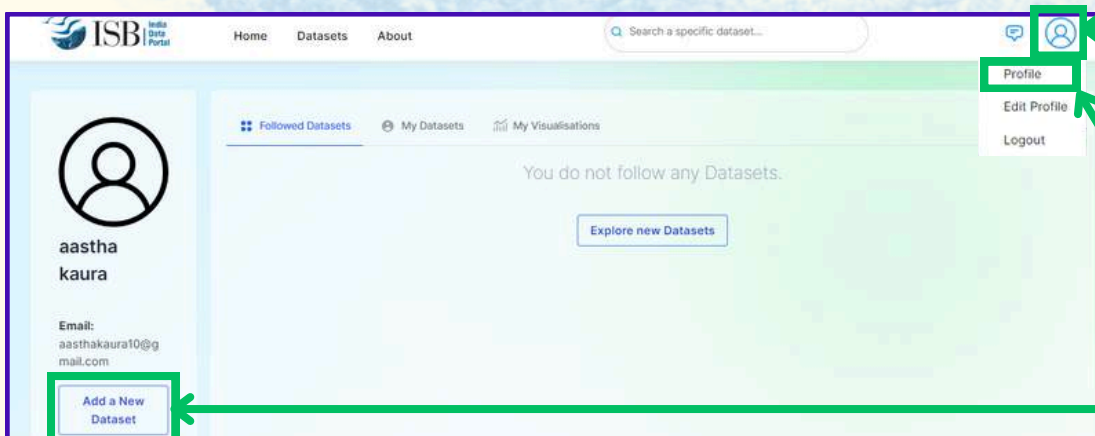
ISB India Data Portal

Home Datasets About

Search a specific dataset...

Profile
Edit Profile
Logout

Followed Datasets My Datasets My Visualisations

You do not follow any Datasets.

Explore new Datasets

aastha kaura

Email:
aasthakaura10@gmail.com

Add a New Dataset